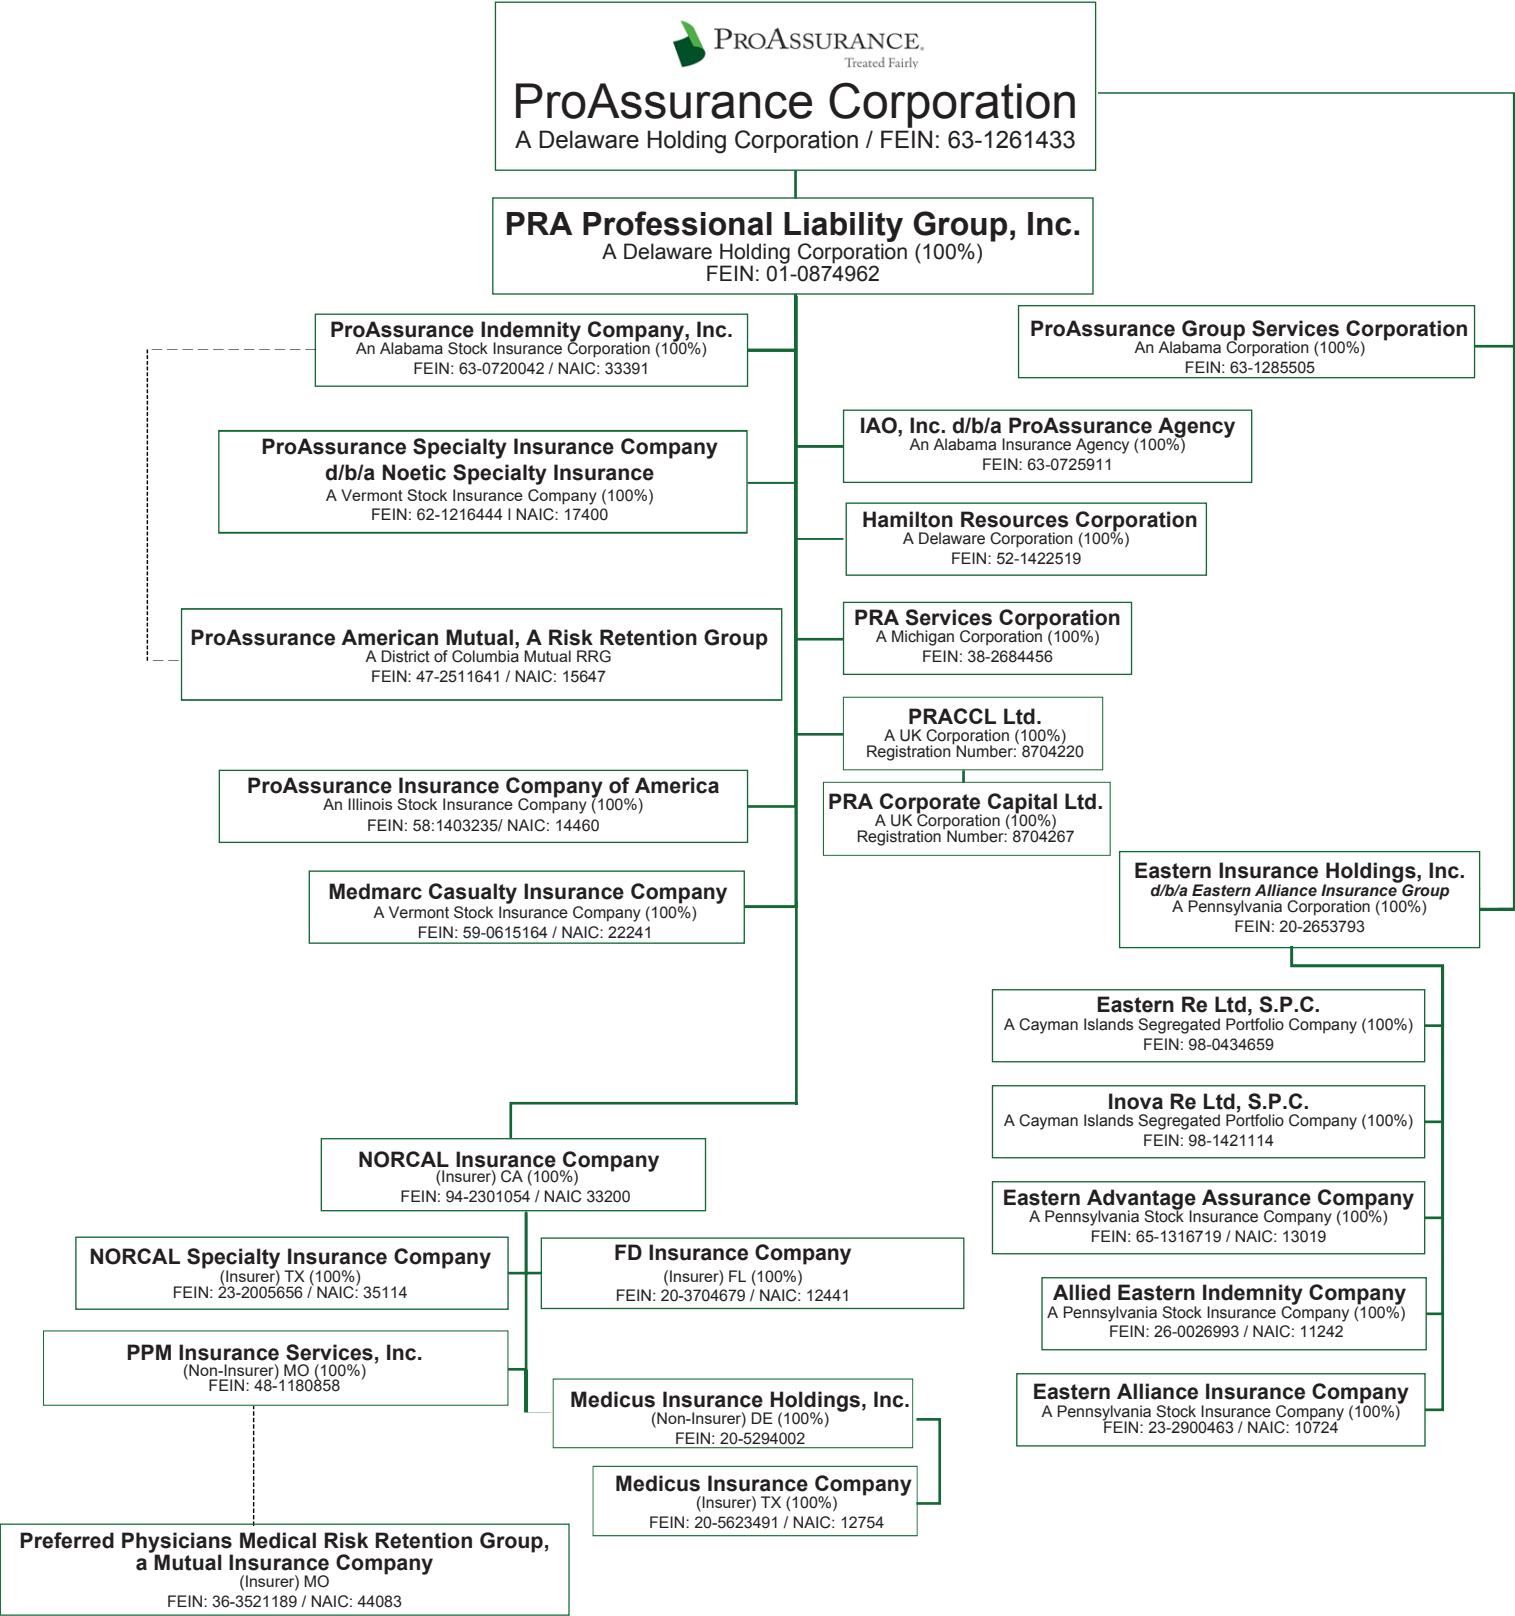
PROASSURANCE.
Treated Fairly

ProAssurance Corporation
A Delaware Holding Corporation / FEIN: 63-1261433

PRA Professional Liability Group, Inc.
A Delaware Holding Corporation (100%)
FEIN: 01-0874962

ProAssurance Indemnity Company, Inc.
An Alabama Stock Insurance Corporation (100%)
FEIN: 63-0720042 / NAIC: 33391

ProAssurance Group Services Corporation
An Alabama Corporation (100%)
FEIN: 63-1285505

IAO, Inc. d/b/a ProAssurance Agency
An Alabama Insurance Agency (100%)
FEIN: 63-0725911

ProAssurance Specialty Insurance Company
d/b/a Noetic Specialty Insurance
A Vermont Stock Insurance Company (100%)
FEIN: 62-1216444 I NAIC: 17400

Hamilton Resources Corporation
A Delaware Corporation (100%)
FEIN: 52-1422519

PRA Services Corporation
A Michigan Corporation (100%)
FEIN: 38-2684456

ProAssurance American Mutual, A Risk Retention Group
A District of Columbia Mutual RRG
FEIN: 47-2511641 / NAIC: 15647

PRACCL Ltd.
A UK Corporation (100%)
Registration Number: 8704220

PRA Corporate Capital Ltd.
A UK Corporation (100%)
Registration Number: 8704267

ProAssurance Insurance Company of America
An Illinois Stock Insurance Company (100%)
FEIN: 58:1403235/ NAIC: 14460

Medmarc Casualty Insurance Company
A Vermont Stock Insurance Company (100%)
FEIN: 59-0615164 / NAIC: 22241

Eastern Insurance Holdings, Inc.
d/b/a Eastern Alliance Insurance Group
A Pennsylvania Corporation (100%)
FEIN: 20-2653793

Eastern Re Ltd, S.P.C.
A Cayman Islands Segregated Portfolio Company (100%)
FEIN: 98-0434659

Inova Re Ltd, S.P.C.
A Cayman Islands Segregated Portfolio Company (100%)
FEIN: 98-1421114

NORCAL Insurance Company
(Insurer) CA (100%)
FEIN: 94-2301054 / NAIC 33200

Eastern Advantage Assurance Company
A Pennsylvania Stock Insurance Company (100%)
FEIN: 65-1316719 / NAIC: 13019

NORCAL Specialty Insurance Company
(Insurer) TX (100%)
FEIN: 23-2005656 / NAIC: 35114

FD Insurance Company
(Insurer) FL (100%)
FEIN: 20-3704679 / NAIC: 12441

Allied Eastern Indemnity Company
A Pennsylvania Stock Insurance Company (100%)
FEIN: 26-0026993 / NAIC: 11242

PPM Insurance Services, Inc.
(Non-Insurer) MO (100%)
FEIN: 48-1180858

Medicus Insurance Holdings, Inc.
(Non-Insurer) DE (100%)
FEIN: 20-5294002

Eastern Alliance Insurance Company
A Pennsylvania Stock Insurance Company (100%)
FEIN: 23-2900463 / NAIC: 10724

Medicus Insurance Company
(Insurer) TX (100%)
FEIN: 20-5623491 / NAIC: 12754

Preferred Physicians Medical Risk Retention Group,
a Mutual Insurance Company
(Insurer) MO
FEIN: 36-3521189 / NAIC: 44083